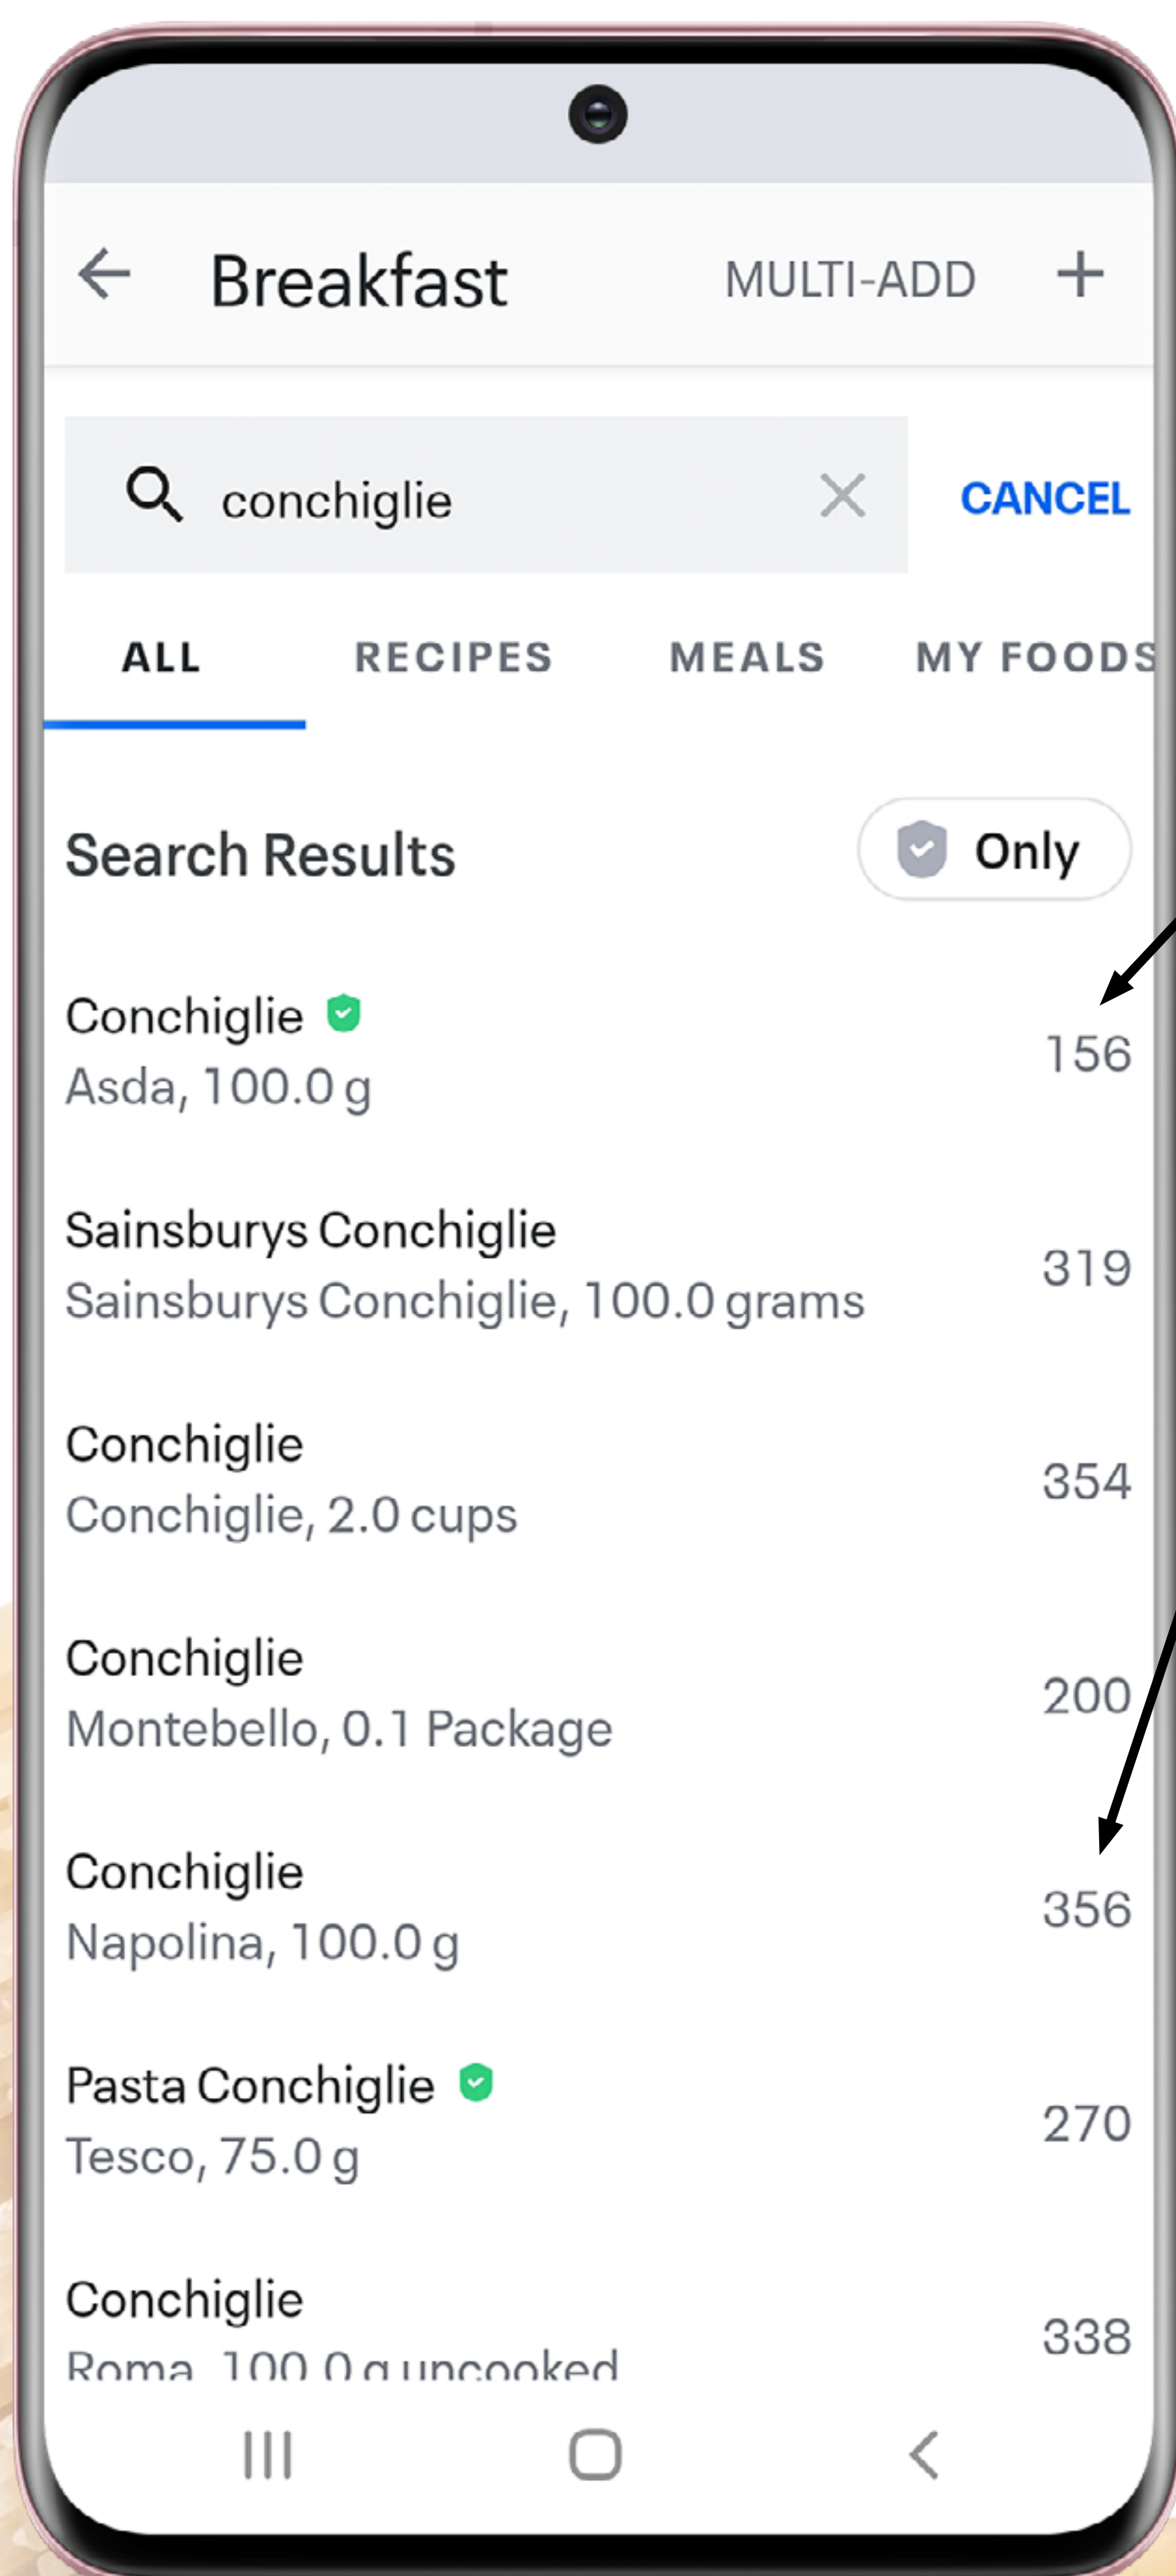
Breakfast MULTI-ADD +

conchiglie CANCEL

ALL RECIPES MEALS MY FOODS

Search Results Only

Conchiglie
Asda, 100.0 g
156

Sainsburys Conchiglie
Sainsburys Conchiglie, 100.0 grams
319

Conchiglie
Conchiglie, 2.0 cups
354

Conchiglie
Montebello, 0.1 Package
200

Conchiglie
Napolina, 100.0 g
356

Pasta Conchiglie
Tesco, 75.0 g
270

Conchiglie
Roma, 100.0 g uncooked
338